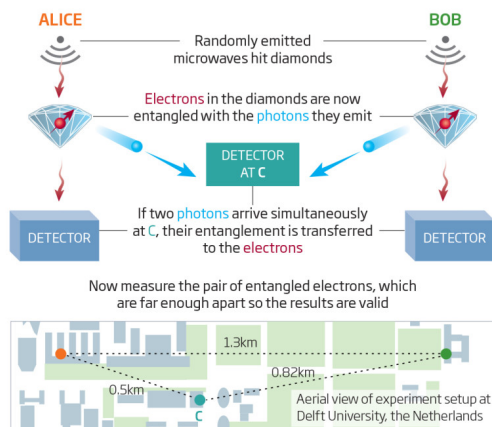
ALICE

BOB

Randomly emitted microwaves hit diamonds

Electrons in the diamonds are now entangled with the photons they emit

DETECTOR AT C

If two photons arrive simultaneously at C, their entanglement is transferred to the electrons

DETECTOR

DETECTOR

Now measure the pair of entangled electrons, which are far enough apart so the results are valid

1.3km

0.5km

0.82km

C

Aerial view of experiment setup at Delft University, the Netherlands